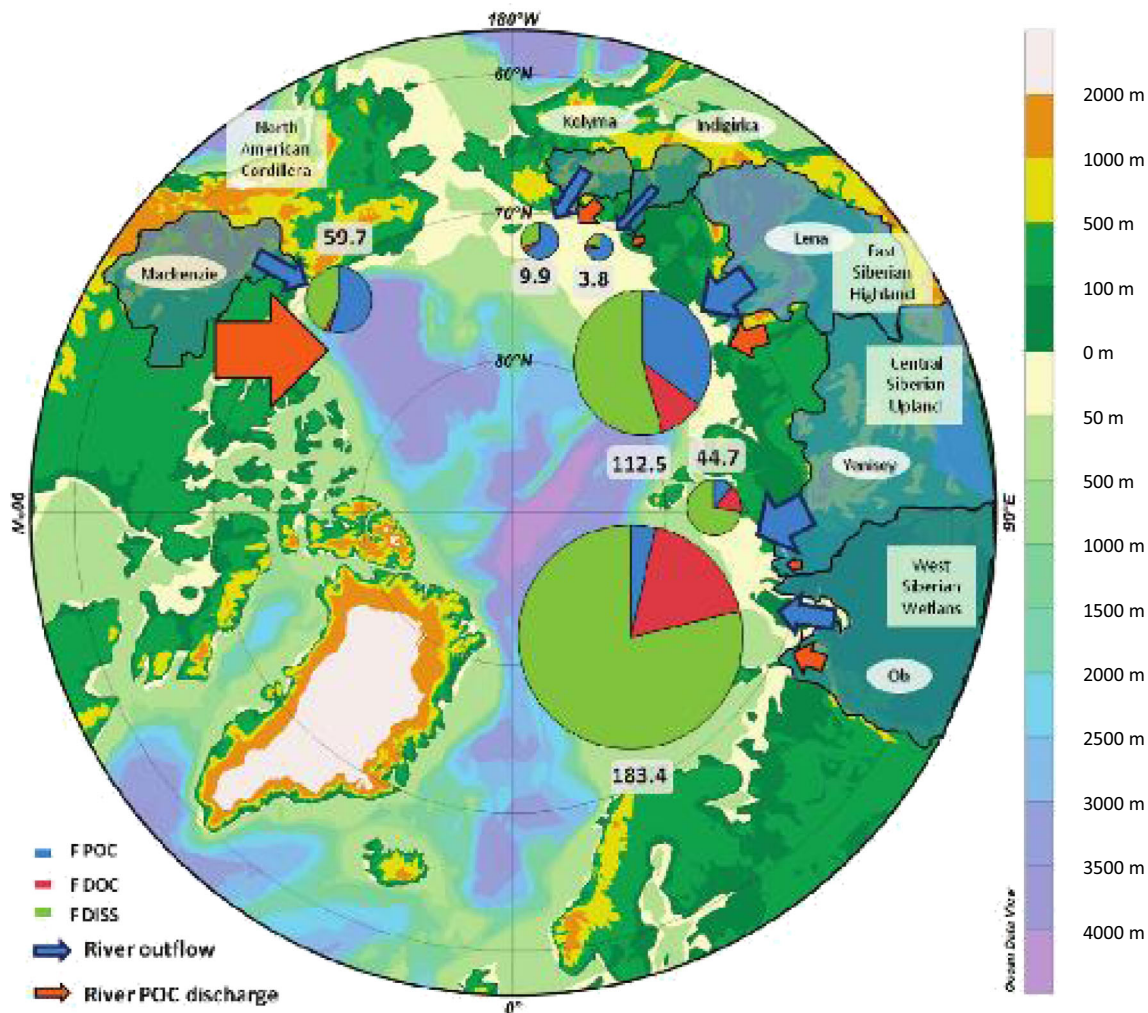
180°W
60°N
70°N
80°N
90°W
90°E
0°

North American Cordillera
Kolyma
Indigirka
Lena
East Siberian Highland
Central Siberian Upland
Yenisey
West Siberian Wetlans
Ob
Mackenzie

59.7
9.9
3.8
112.5
44.7
183.4

F POC
F DOC
F DISS
River outflow
River POC discharge

2000 m
1000 m
500 m
100 m
0 m
50 m
500 m
1000 m
1500 m
2000 m
2500 m
3000 m
3500 m
4000 m

Ocean Data View